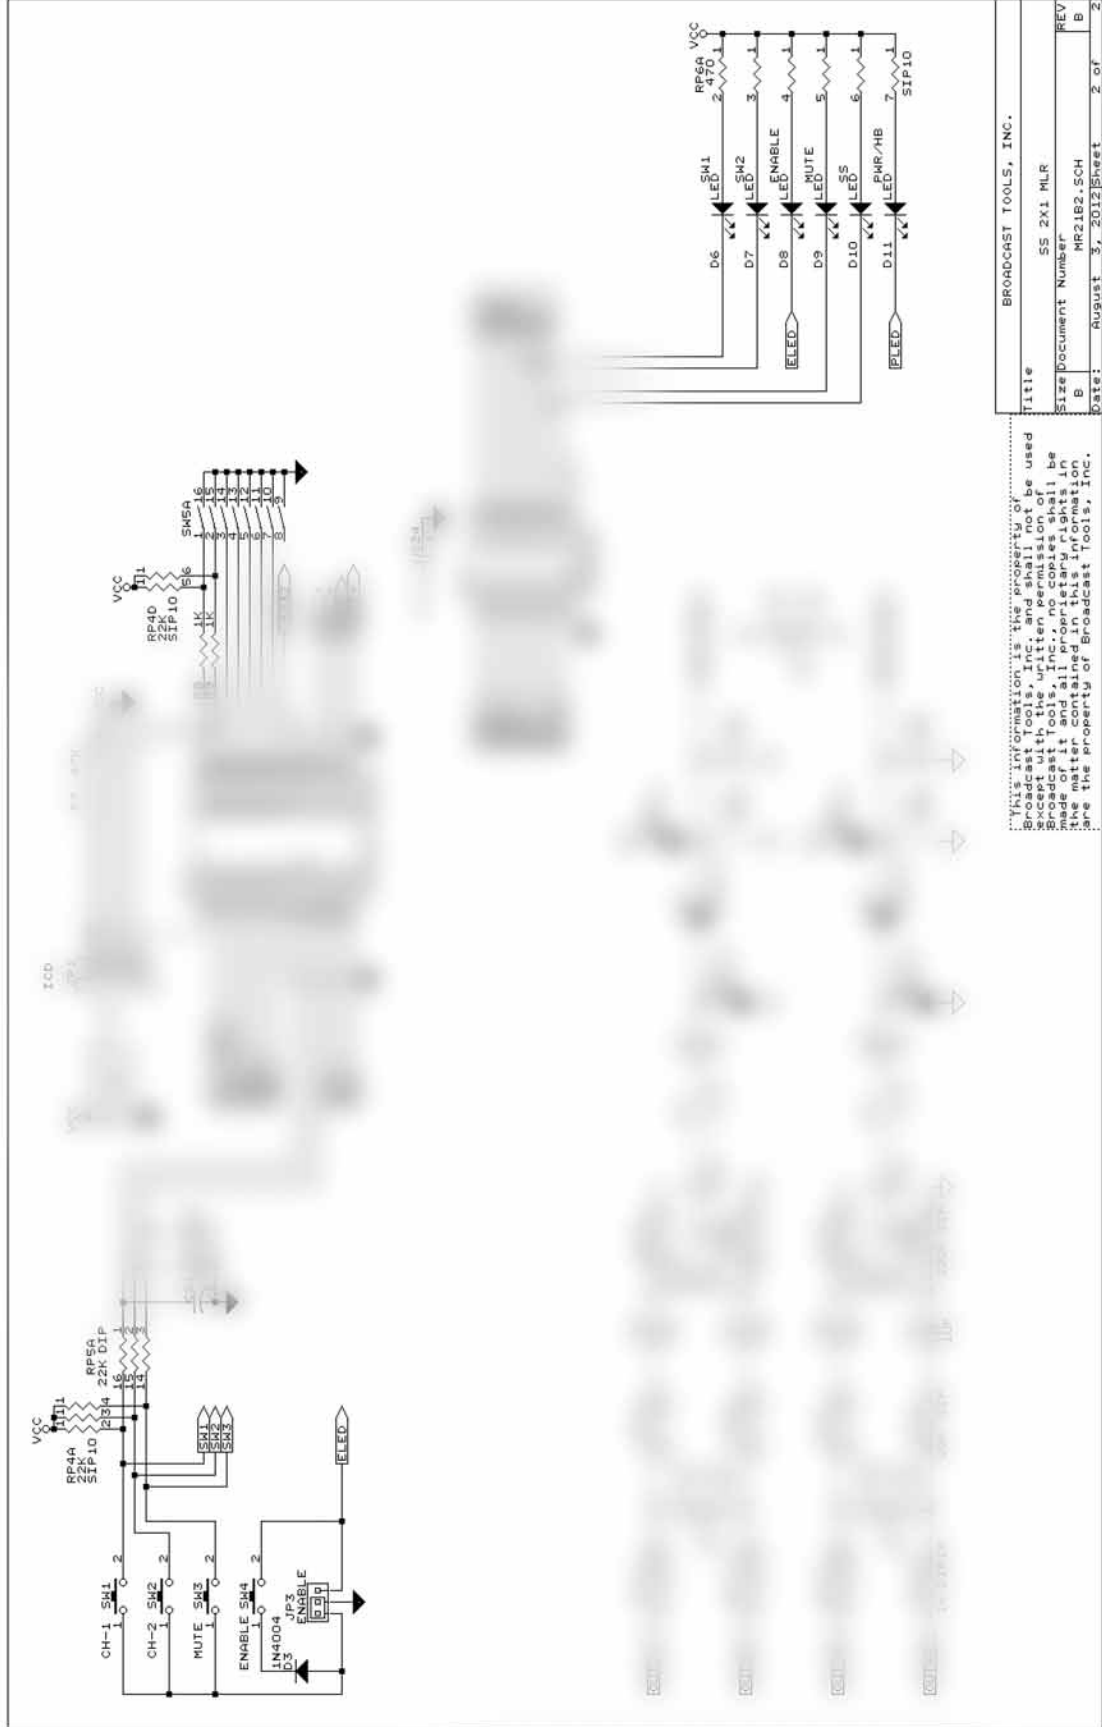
VCC
RP6A 470
2 1
3 1
4 1
5 1
6 1
7 1
SIP10
SW1 LED
SW2 LED
ENABLE LED
MUTE LED
SS LED
PWR/HB LED
D6
D7
D8
D9
D10
D11
ELED
PLED

BROADCAST TOOLS, INC.
Title
SS 2X1 MLR
Size Document Number
B MR21B2.SCH
REV B
Date: August 3, 2012 Sheet 2 of 2

This information is the property of Broadcast Tools, Inc. and shall not be used except with the written permission of Broadcast Tools, Inc. no copies shall be made of it and all proprietary rights in the matter contained in this information are the property of Broadcast Tools, Inc.

VCC
RP4D 22K SIP10
11
5 6
1K
1K
SW5A
1 16
2 15
3 14
4 13
5 12
6 11
7 10
8 9

VCC
RP4A 22K SIP10
1 1 1 1
2 3 4
RP5A 22K DIP
16 15 14
1 2 3
SW1
SW2
SW3
ELED
CH-1 SW1
1 2
CH-2 SW2
1 2
MUTE SW3
1 2
ENABLE SW4
1 2
JP3 ENABLE
1N4004 D3